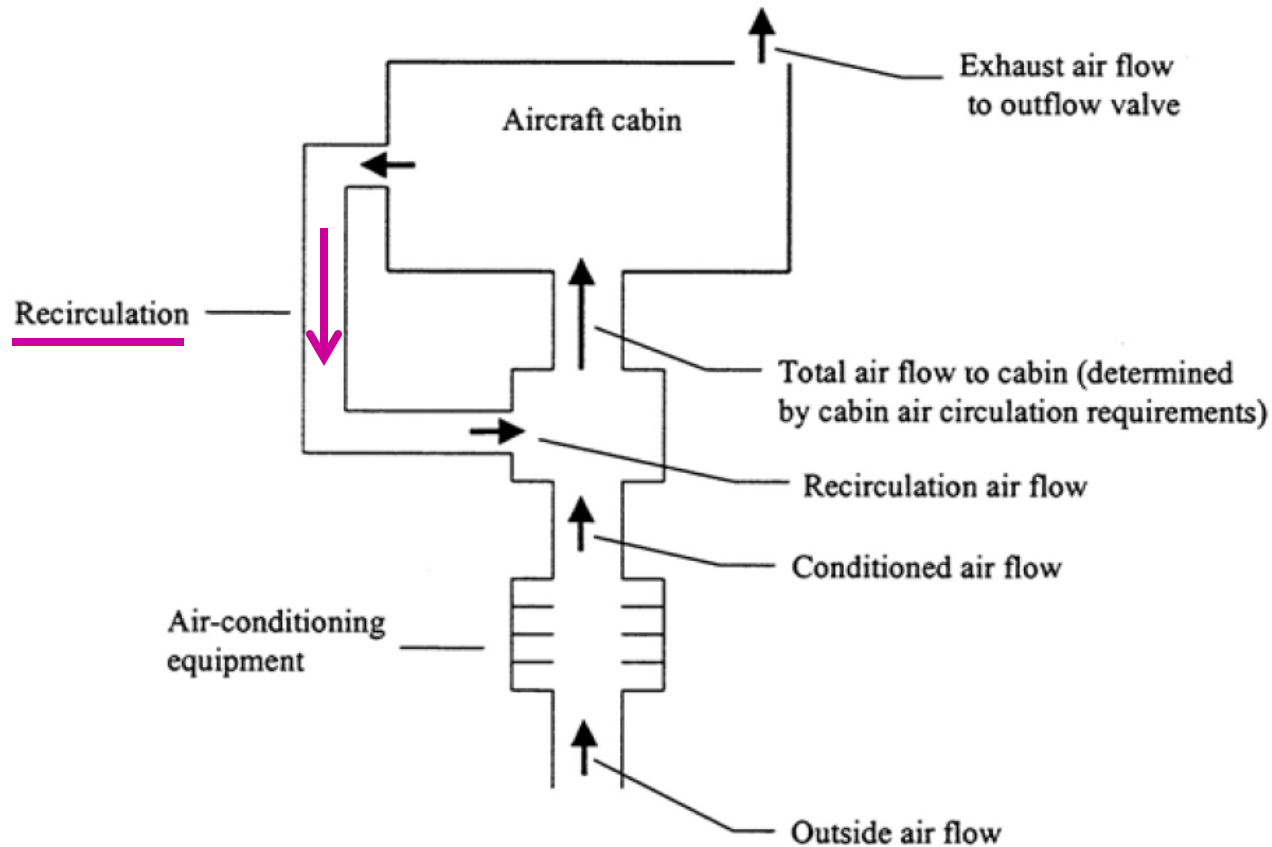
Exhaust air flow to outflow valve

Aircraft cabin

Recirculation

Total air flow to cabin (determined by cabin air circulation requirements)

Recirculation air flow

Conditioned air flow

Air-conditioning equipment

Outside air flow